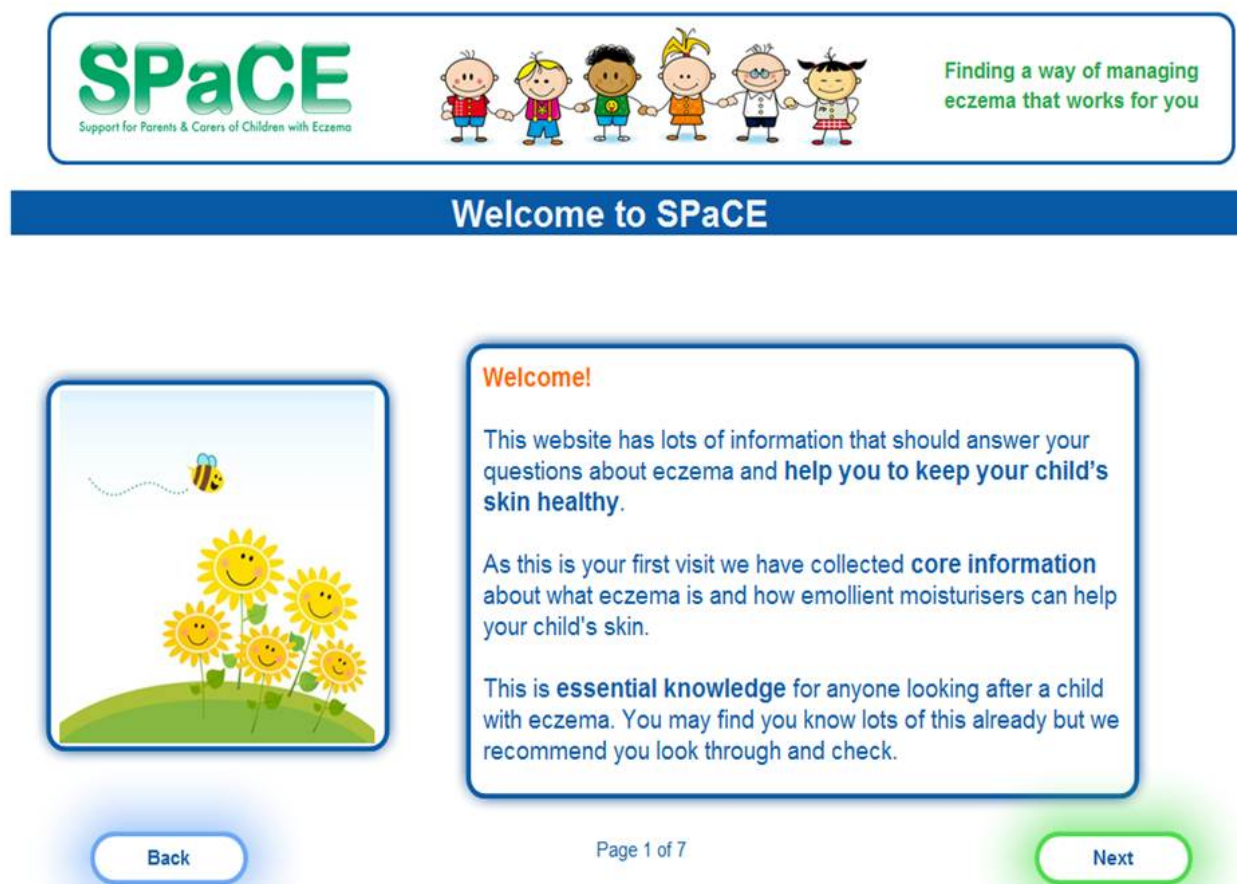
SPaCE
Support for Parents & Carers of Children with Eczema

Finding a way of managing eczema that works for you

Welcome to SPaCE

Welcome!

This website has lots of information that should answer your questions about eczema and help you to keep your child's skin healthy.

As this is your first visit we have collected core information about what eczema is and how emollient moisturisers can help your child's skin.

This is essential knowledge for anyone looking after a child with eczema. You may find you know lots of this already but we recommend you look through and check.

Back

Page 1 of 7

Next